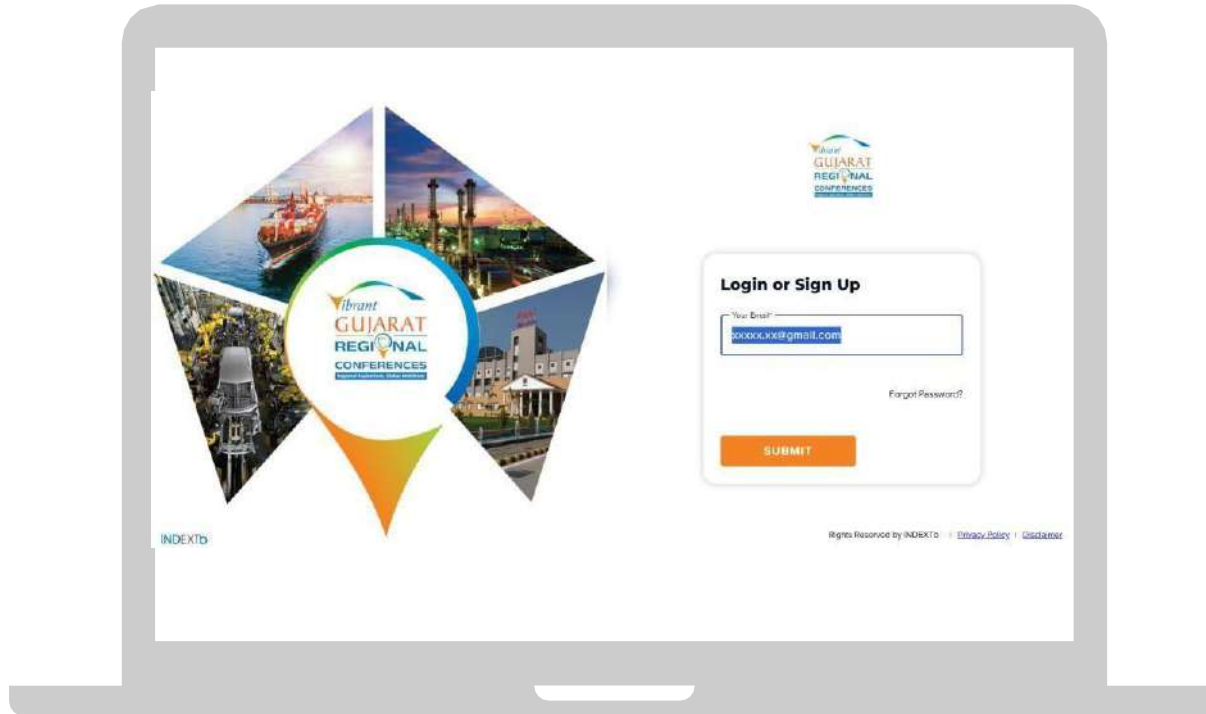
Vibrant GUJARAT REGIONAL CONFERENCES

Vibrant GUJARAT REGIONAL CONFERENCES

Login or Sign Up

Your Email*

xxxxx.xx@gmail.com

Forgot Password?

SUBMIT

INDEXTb

Rights Reserved by INDEXTb | Privacy Policy | Disclaimer